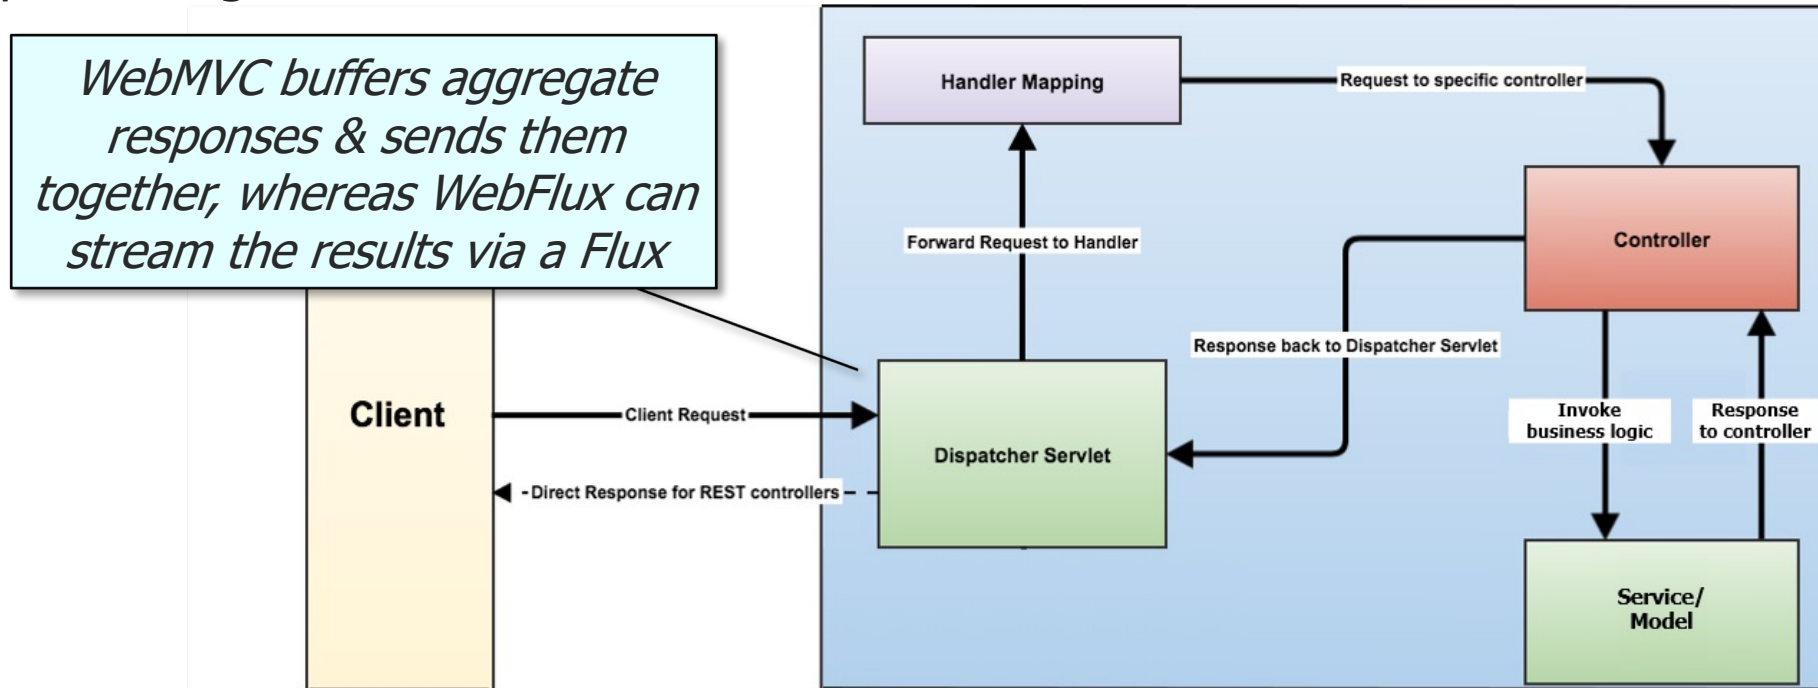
WebMVC buffers aggregate responses & sends them together, whereas WebFlux can stream the results via a Flux

Handler Mapping

Request to specific controller

Controller

Forward Request to Handler

Response back to Dispatcher Servlet

Client

Client Request

Dispatcher Servlet

Direct Response for REST controllers

Invoke business logic

Response to controller

Service/ Model